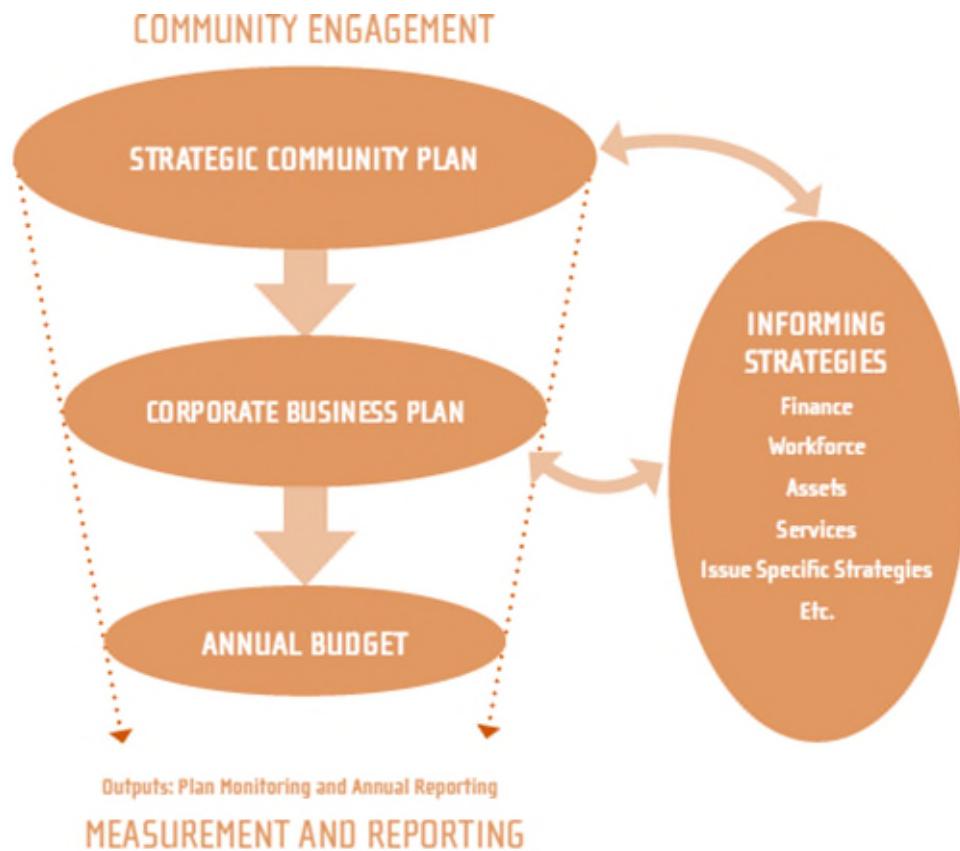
COMMUNITY ENGAGEMENT

STRATEGIC COMMUNITY PLAN

CORPORATE BUSINESS PLAN

ANNUAL BUDGET

INFORMING STRATEGIES

Finance

Workforce

Assets

Services

Issue Specific Strategies

Etc.

Outputs: Plan Monitoring and Annual Reporting

MEASUREMENT AND REPORTING